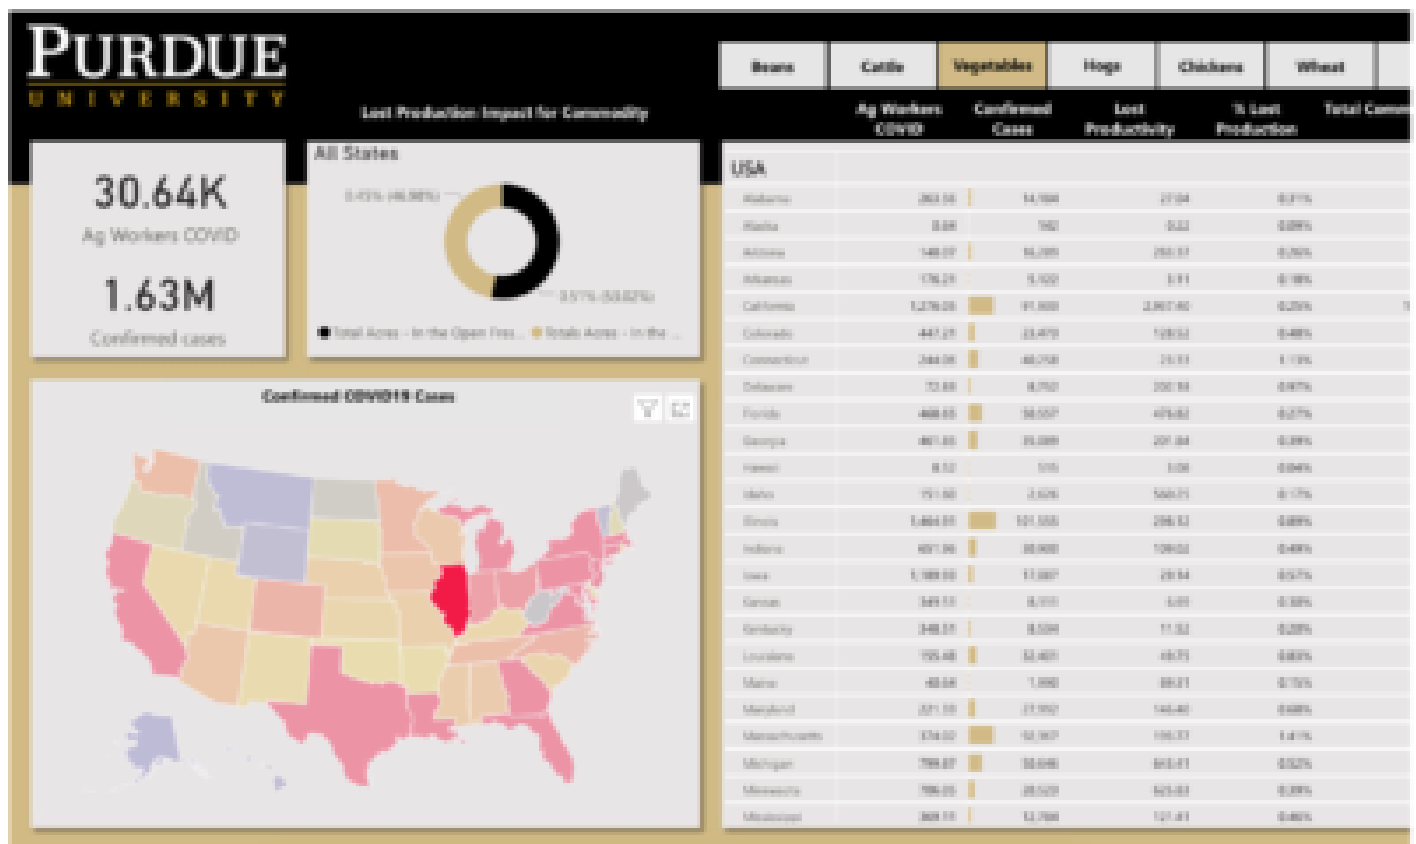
PURDUE
UNIVERSITY

Lost Production Impact for Commodity

Beans | Cattle | Vegetables | Hogs | Chickens | Wheat

30.64K
Ag Workers COVID

1.63M
Confirmed cases

All States

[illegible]

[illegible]

Total Acres - In the Open Fiel... Totals Acres - In the ...

Confirmed COVID19 Cases

| | Ag Workers COVID | Confirmed Cases | Lost Productivity | % Lost Production | Total Comm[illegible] |
|---|---|---|---|---|---|
| USA | | | | | |
| Alabama | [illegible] | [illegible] | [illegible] | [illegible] | |
| Alaska | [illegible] | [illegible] | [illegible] | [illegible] | |
| Arizona | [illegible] | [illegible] | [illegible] | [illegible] | |
| Arkansas | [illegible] | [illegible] | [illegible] | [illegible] | |
| California | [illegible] | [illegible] | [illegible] | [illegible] | |
| Colorado | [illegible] | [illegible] | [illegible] | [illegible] | |
| Connecticut | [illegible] | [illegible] | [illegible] | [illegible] | |
| Delaware | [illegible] | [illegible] | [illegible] | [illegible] | |
| Florida | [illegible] | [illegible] | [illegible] | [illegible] | |
| Georgia | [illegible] | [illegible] | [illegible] | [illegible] | |
| Hawaii | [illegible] | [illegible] | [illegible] | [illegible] | |
| Idaho | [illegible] | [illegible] | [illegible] | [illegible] | |
| Illinois | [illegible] | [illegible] | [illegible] | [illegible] | |
| Indiana | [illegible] | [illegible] | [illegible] | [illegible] | |
| Iowa | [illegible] | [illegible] | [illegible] | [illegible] | |
| Kansas | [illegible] | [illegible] | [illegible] | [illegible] | |
| Kentucky | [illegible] | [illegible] | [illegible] | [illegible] | |
| Louisiana | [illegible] | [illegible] | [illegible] | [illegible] | |
| Maine | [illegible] | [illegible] | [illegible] | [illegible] | |
| Maryland | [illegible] | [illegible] | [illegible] | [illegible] | |
| Massachusetts | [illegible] | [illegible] | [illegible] | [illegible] | |
| Michigan | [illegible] | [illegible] | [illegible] | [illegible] | |
| Minnesota | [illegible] | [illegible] | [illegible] | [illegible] | |
| Mississippi | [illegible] | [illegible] | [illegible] | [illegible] | |